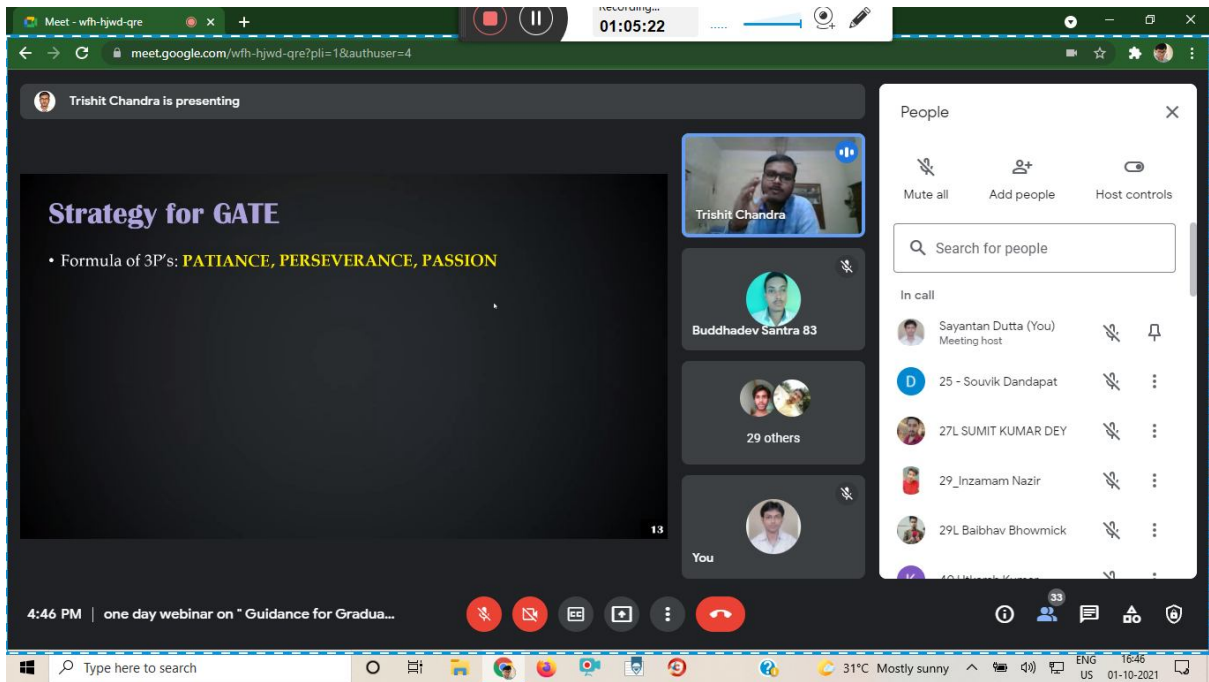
Meet - wfh-hjwd-qre
Recording...
01:05:22
meet.google.com/wfh-hjwd-qre?pli=1&authuser=4

Trishit Chandra is presenting

Strategy for GATE

• Formula of 3P's: PATIANCE, PERSEVERANCE, PASSION

13

Trishit Chandra
Buddhadev Santra 83
29 others
You

People
Mute all
Add people
Host controls
Search for people
In call
Sayantan Dutta (You)
Meeting host
25 - Souvik Dandapat
27L SUMIT KUMAR DEY
29_Inzamam Nazir
29L Baibhav Bhowmick
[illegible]

4:46 PM | one day webinar on " Guidance for Gradua...
33

Type here to search
31°C Mostly sunny
ENG
US
16:46
01-10-2021